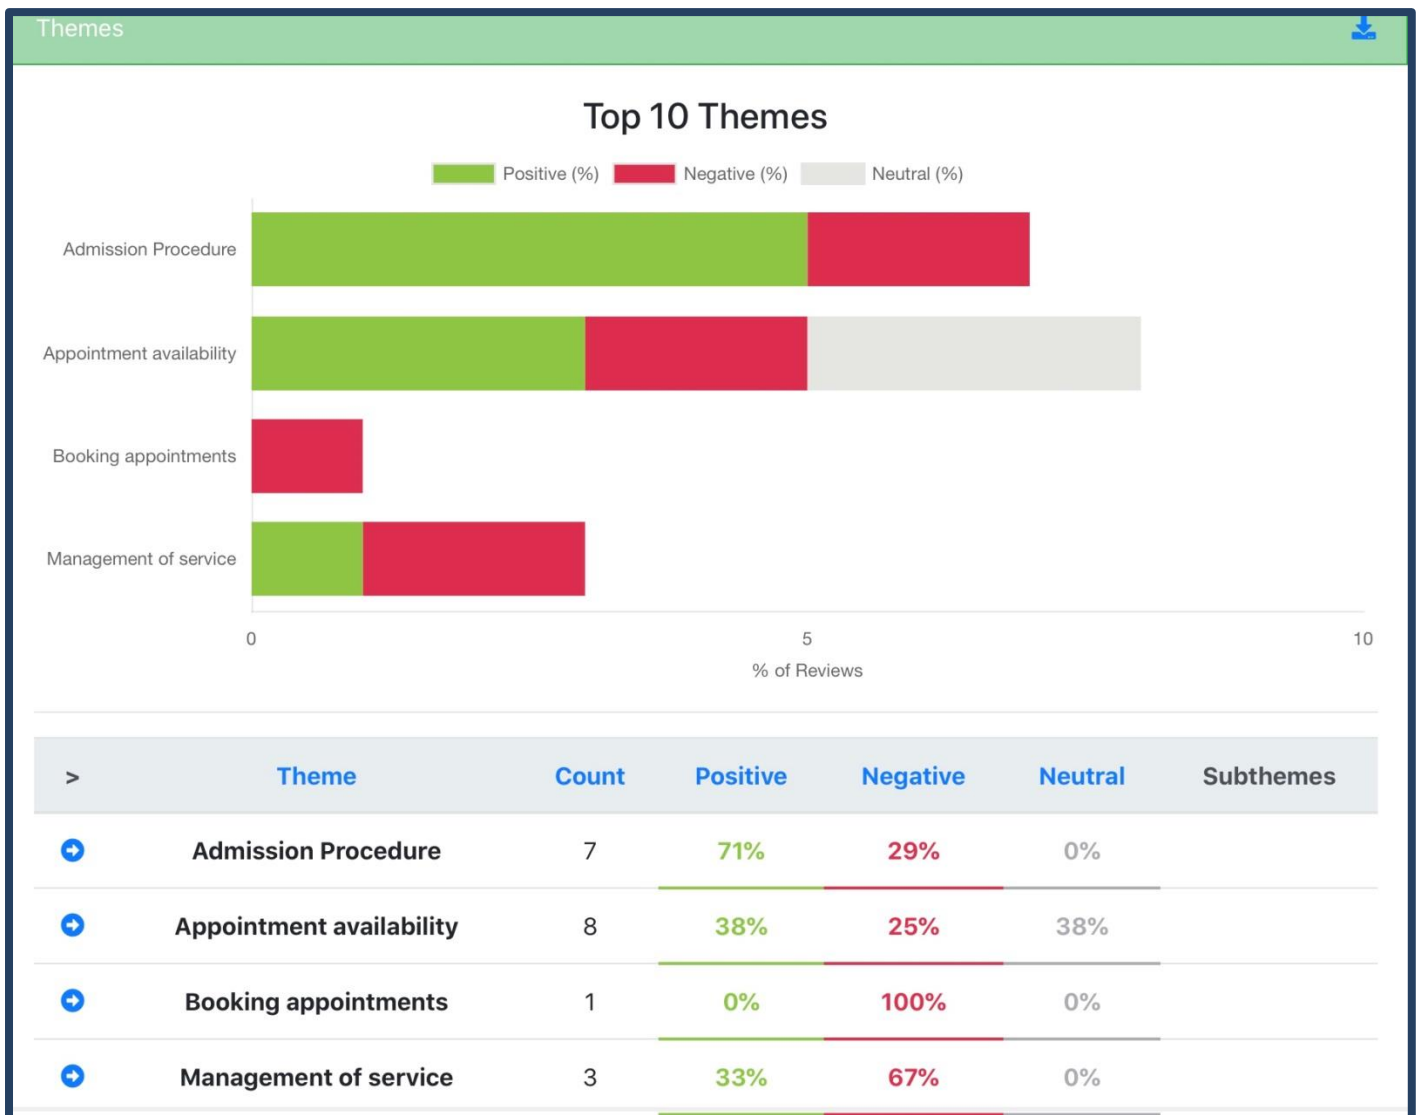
Themes

Top 10 Themes

Positive (%) Negative (%) Neutral (%)

Admission Procedure
Appointment availability
Booking appointments
Management of service

0 5 10

% of Reviews

| > | Theme | Count | Positive | Negative | Neutral | Subthemes |
|---|---|---|---|---|---|---|
|  | Admission Procedure | 7 | 71% | 29% | 0% |  |
|  | Appointment availability | 8 | 38% | 25% | 38% |  |
|  | Booking appointments | 1 | 0% | 100% | 0% |  |
|  | Management of service | 3 | 33% | 67% | 0% |  |